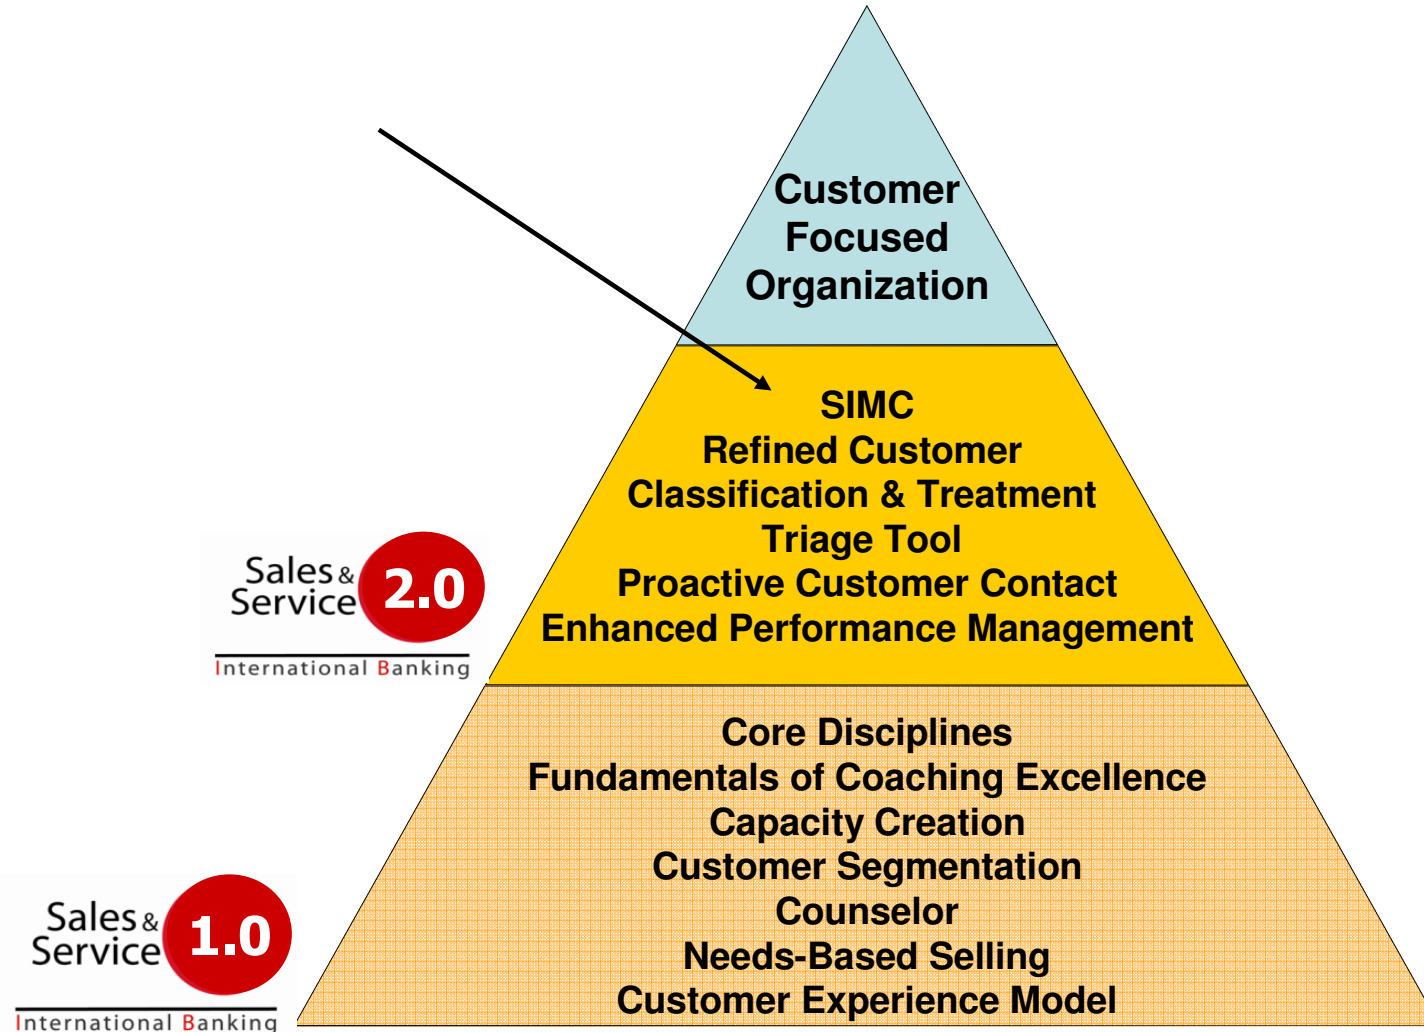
Customer Focused Organization

SIMC
Refined Customer
Classification & Treatment
Triage Tool
Proactive Customer Contact
Enhanced Performance Management

Sales & Service 2.0
International Banking

Core Disciplines
Fundamentals of Coaching Excellence
Capacity Creation
Customer Segmentation
Counselor
Needs-Based Selling
Customer Experience Model

Sales & Service 1.0
International Banking